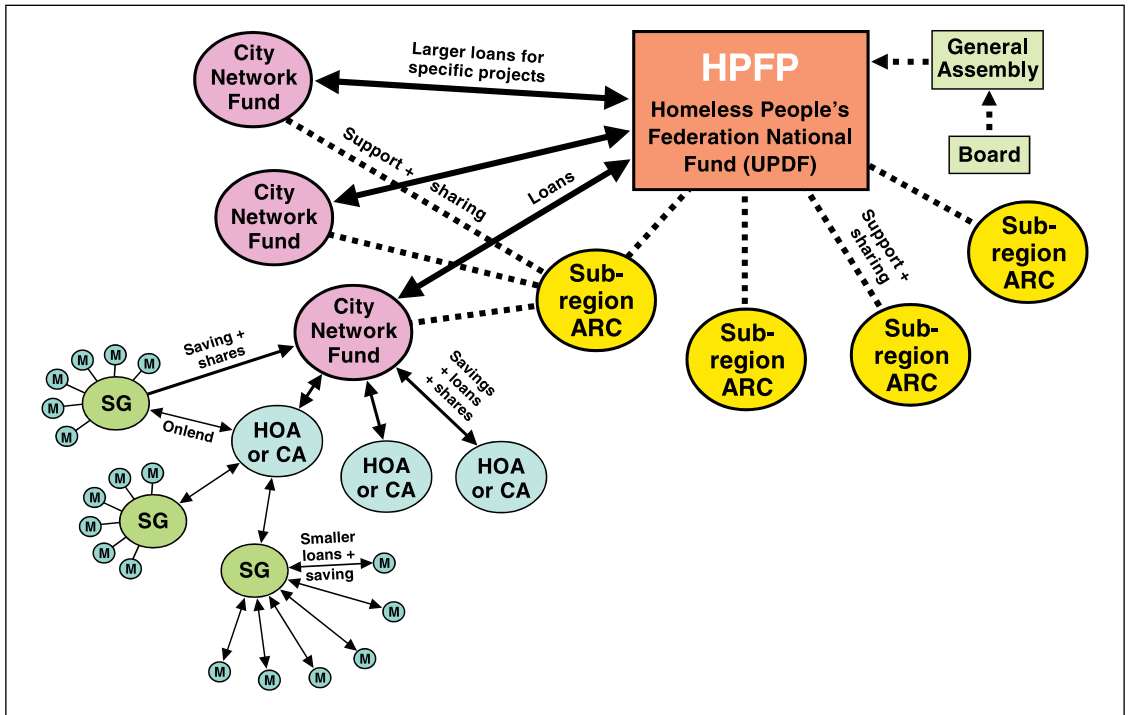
City Network Fund

Larger loans for specific projects

HPFP

Homeless People's Federation National Fund (UPDF)

General Assembly

Board

Support + sharing

City Network Fund

Loans

Support + sharing

Sub-region ARC

Sub-region ARC

City Network Fund

Sub-region ARC

Sub-region ARC

Sub-region ARC

Saving + shares

Savings + loans + shares

M M M M M M

SG

Onlend

HOA or CA

HOA or CA

HOA or CA

M M M M M M

SG

Smaller loans + saving

SG

M

M

M M M M